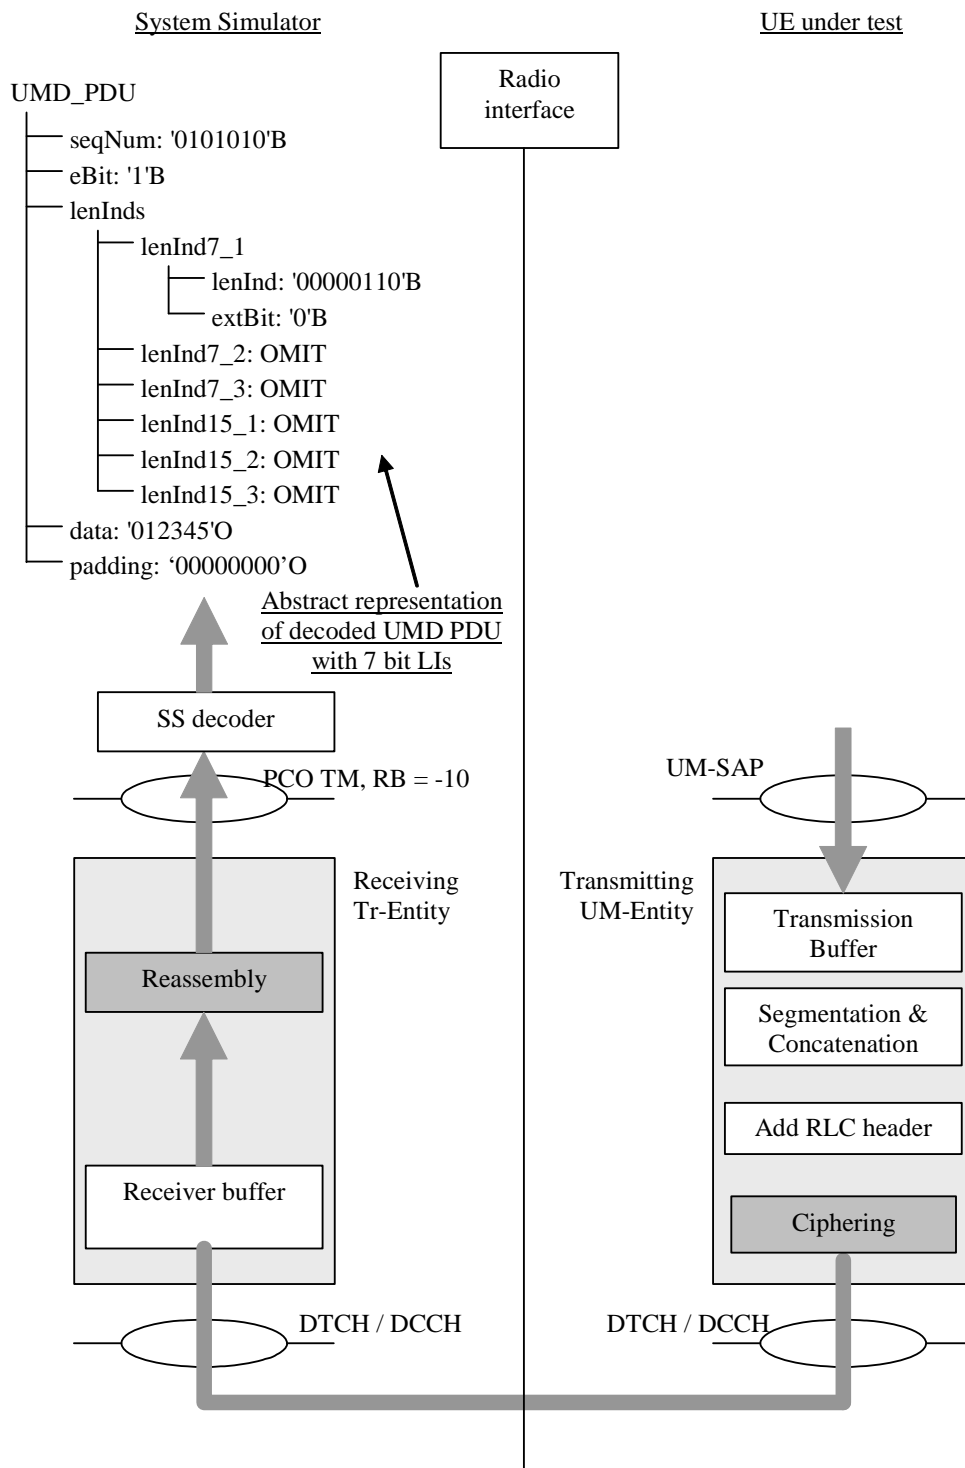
System Simulator

UE under test

Radio interface

UMD_PDU
seqNum: '0101010'B
eBit: '1'B
lenInds
lenInd7_1
lenInd: '00000110'B
extBit: '0'B
lenInd7_2: OMIT
lenInd7_3: OMIT
lenInd15_1: OMIT
lenInd15_2: OMIT
lenInd15_3: OMIT
data: '012345'O
padding: ‘00000000’O

Abstract representation of decoded UMD PDU with 7 bit LIs

SS decoder

PCO TM, RB = -10

UM-SAP

Receiving Tr-Entity

Transmitting UM-Entity

Reassembly

Transmission Buffer

Segmentation & Concatenation

Add RLC header

Receiver buffer

Ciphering

DTCH / DCCH

DTCH / DCCH